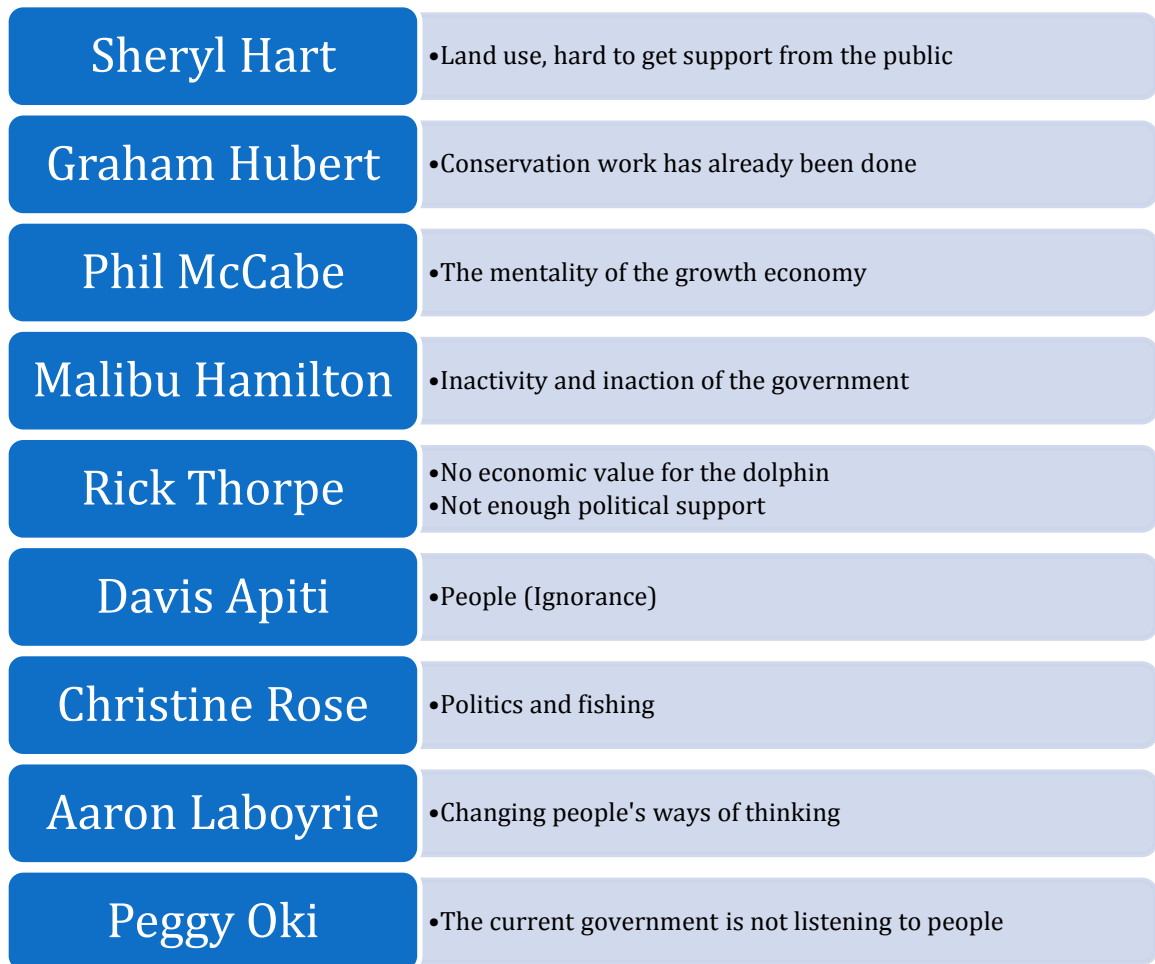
Sheryl Hart

•Land use, hard to get support from the public

Graham Hubert

•Conservation work has already been done

Phil McCabe

•The mentality of the growth economy

Malibu Hamilton

•Inactivity and inaction of the government

Rick Thorpe

•No economic value for the dolphin
•Not enough political support

Davis Apiti

•People (Ignorance)

Christine Rose

•Politics and fishing

Aaron Laboyrie

•Changing people's ways of thinking

Peggy Oki

•The current government is not listening to people